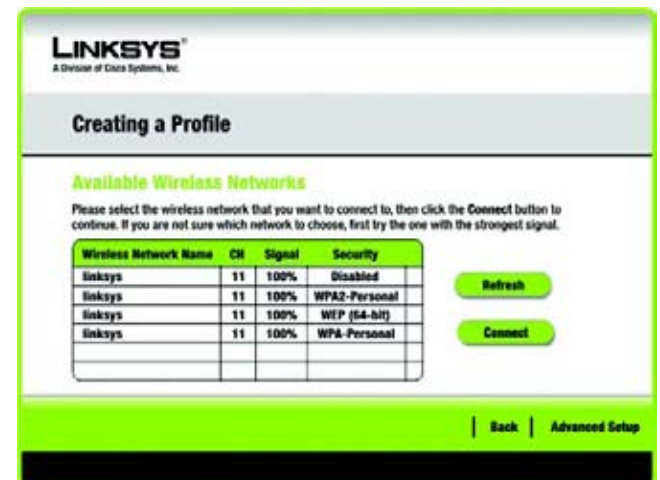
LINKSYS®
A Division of Cisco Systems, Inc.

Creating a Profile

Available Wireless Networks

Please select the wireless network that you want to connect to, then click the Connect button to continue. If you are not sure which network to choose, first try the one with the strongest signal.

| Wireless Network Name | CH | Signal | Security |
|---|---|---|---|
| linksys | 11 | 100% | Disabled |
| linksys | 11 | 100% | WPA2-Personal |
| linksys | 11 | 100% | WEP (64-bit) |
| linksys | 11 | 100% | WPA-Personal |
| | | | |
| | | | |

Refresh

Connect

Back | Advanced Setup